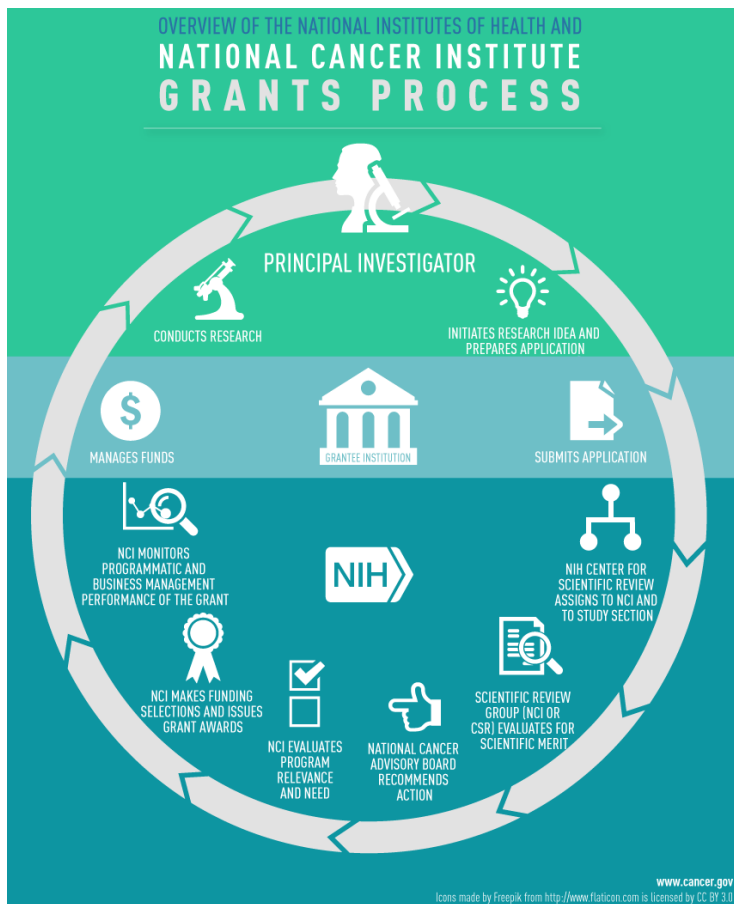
OVERVIEW OF THE NATIONAL INSTITUTES OF HEALTH AND
NATIONAL CANCER INSTITUTE
GRANTS PROCESS

PRINCIPAL INVESTIGATOR

INITIATES RESEARCH IDEA AND PREPARES APPLICATION

SUBMITS APPLICATION

NIH CENTER FOR SCIENTIFIC REVIEW ASSIGNS TO NCI AND TO STUDY SECTION

SCIENTIFIC REVIEW GROUP (NCI OR CSR) EVALUATES FOR SCIENTIFIC MERIT

NATIONAL CANCER ADVISORY BOARD RECOMMENDS ACTION

NCI EVALUATES PROGRAM RELEVANCE AND NEED

NCI MAKES FUNDING SELECTIONS AND ISSUES GRANT AWARDS

NCI MONITORS PROGRAMMATIC AND BUSINESS MANAGEMENT PERFORMANCE OF THE GRANT

MANAGES FUNDS

GRANTEE INSTITUTION

NIH

CONDUCTS RESEARCH

www.cancer.gov
Icons made by Freepik from http://www.flaticon.com is licensed by CC BY 3.0